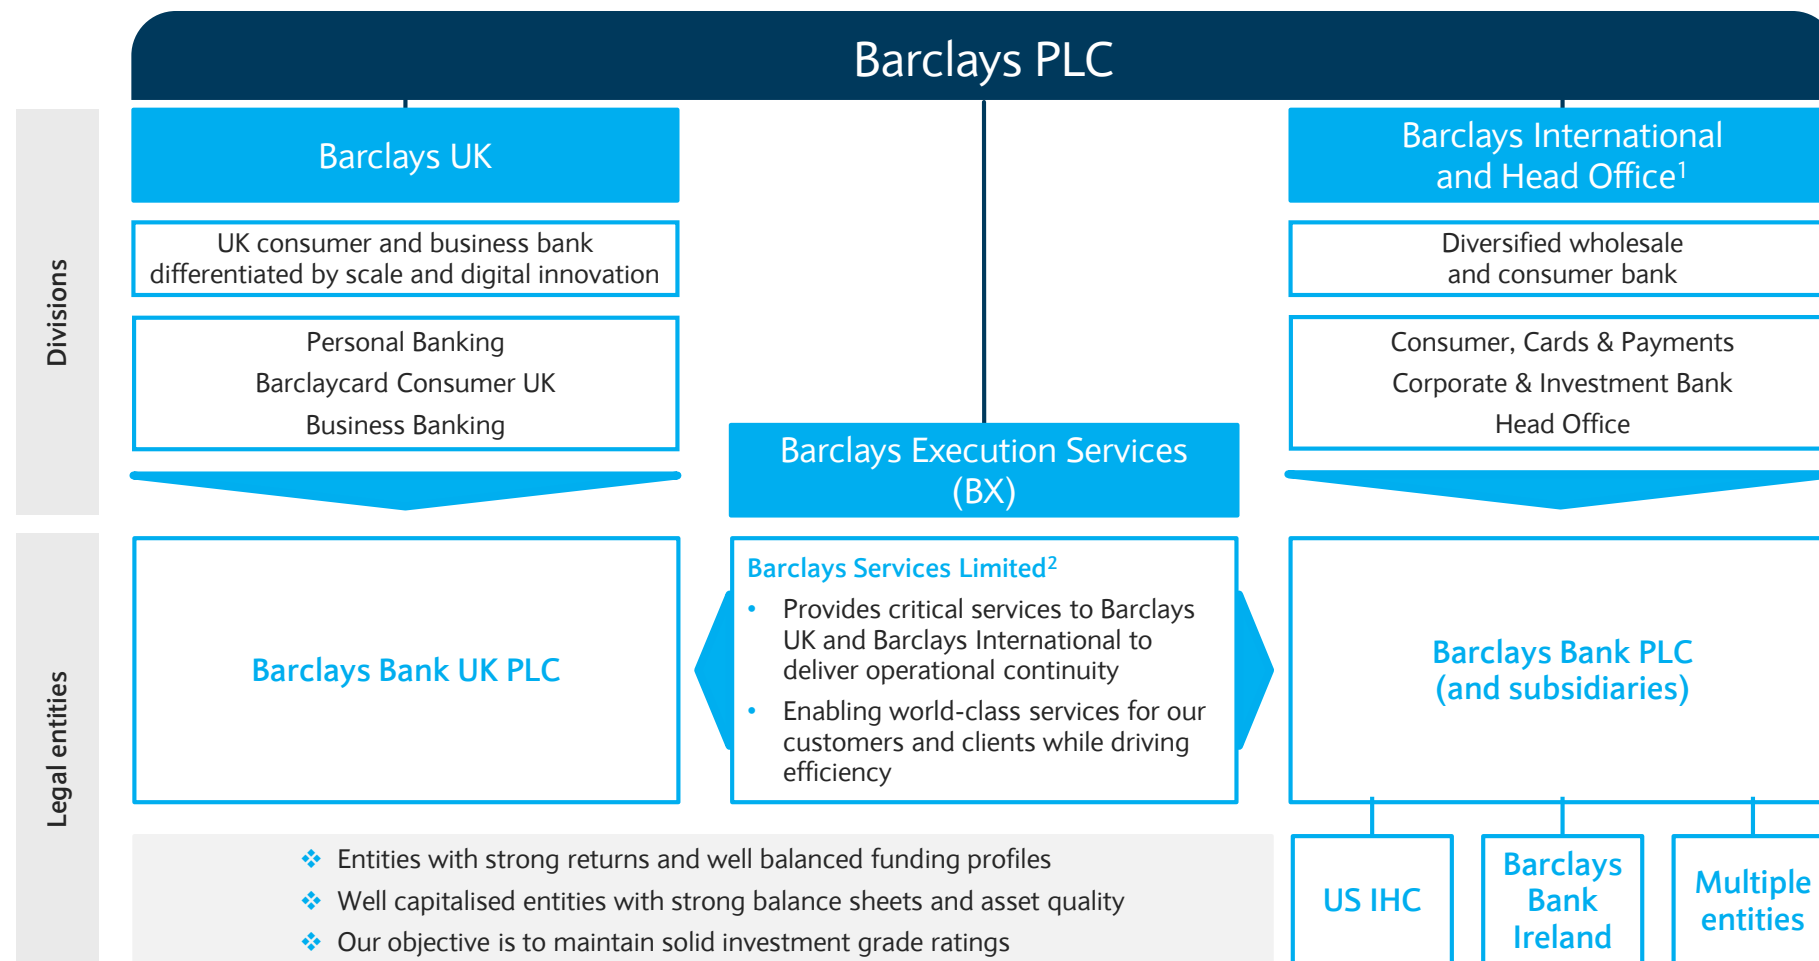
Barclays PLC

Divisions

Barclays UK

UK consumer and business bank differentiated by scale and digital innovation

Personal Banking
Barclaycard Consumer UK
Business Banking

Barclays International and Head Office$^1$

Diversified wholesale and consumer bank

Consumer, Cards & Payments
Corporate & Investment Bank
Head Office

Barclays Execution Services (BX)

Legal entities

Barclays Bank UK PLC

Barclays Services Limited$^2$

- Provides critical services to Barclays UK and Barclays International to deliver operational continuity
- Enabling world-class services for our customers and clients while driving efficiency

Barclays Bank PLC (and subsidiaries)

❖ Entities with strong returns and well balanced funding profiles
❖ Well capitalised entities with strong balance sheets and asset quality
❖ Our objective is to maintain solid investment grade ratings

US IHC

Barclays Bank Ireland

Multiple entities